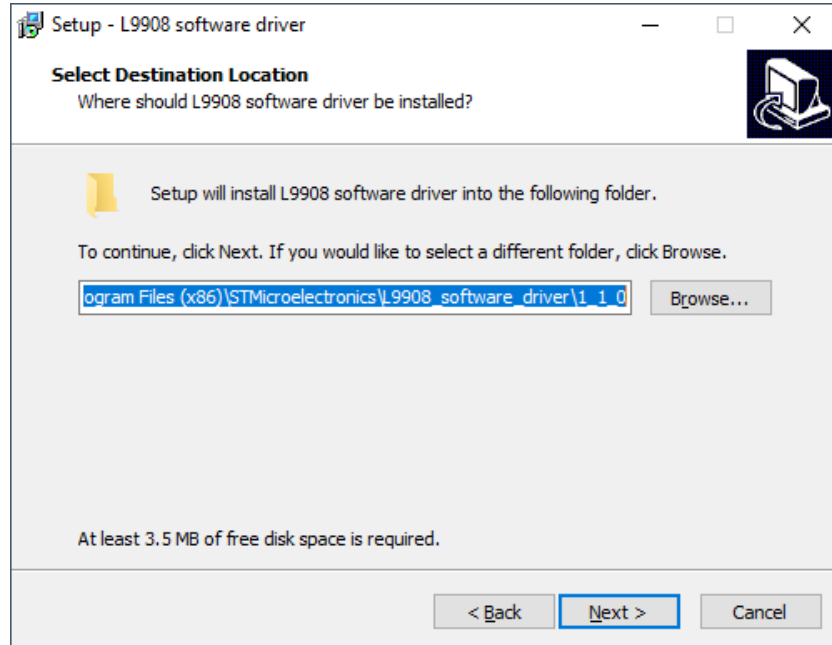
Setup - L9908 software driver

Select Destination Location
Where should L9908 software driver be installed?

Setup will install L9908 software driver into the following folder.

To continue, click Next. If you would like to select a different folder, click Browse.

ogram Files (x86)\STMicroelectronics\L9908_software_driver\1_1_0

Browse...

At least 3.5 MB of free disk space is required.

< Back
Next >
Cancel